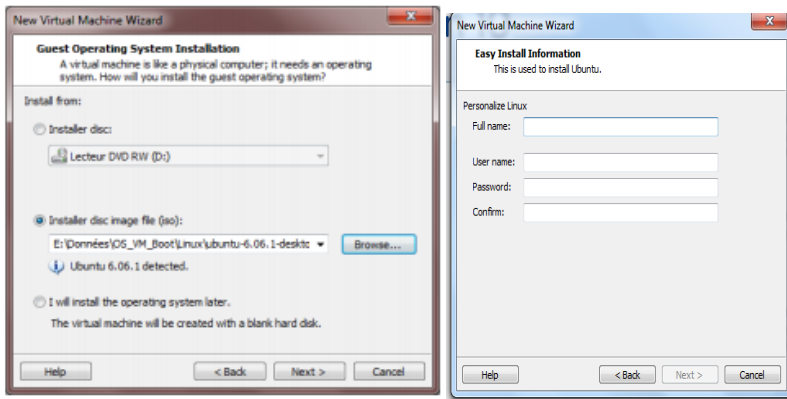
New Virtual Machine Wizard

Guest Operating System Installation
A virtual machine is like a physical computer; it needs an operating system. How will you install the guest operating system?

Install from:

Installer disc:

Lecteur DVD RW (D:)

Installer disc image file (iso):

E:\Données\OS_VM_Boot\Linux\ubuntu-6.06.1-desktc

Browse...

Ubuntu 6.06.1 detected.

I will install the operating system later.

The virtual machine will be created with a blank hard disk.

Help | < Back | Next > | Cancel

New Virtual Machine Wizard

Easy Install Information
This is used to install Ubuntu.

Personalize Linux

Full name:

User name:

Password:

Confirm:

Help | < Back | Next > | Cancel